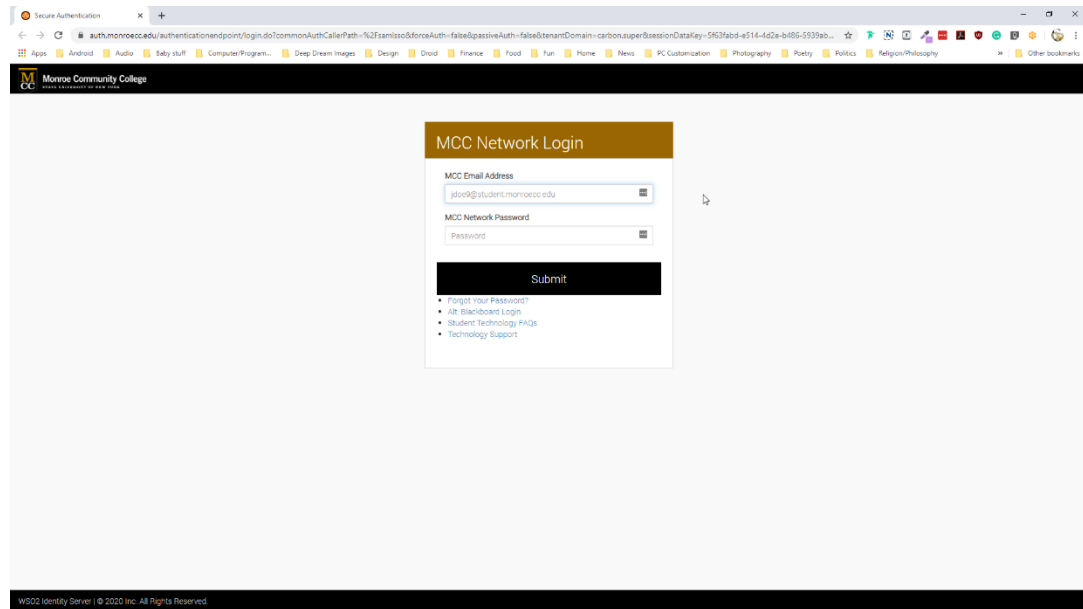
Secure Authentication × +

auth.monroecc.edu/authenticationendpoint/login.do?commonAuthCallerPath=%2Fsamlsso&forceAuth=false&passiveAuth=false&tenantDomain=carbon.super&sessionDataKey=5f63fabd-e514-4d2e-b486-5939ab...

Apps Android Audio Baby stuff Computer/Program... Deep Dream Images Design Droid Finance Food Fun Home News PC Customization Photography Poetry Politics Religion/Philosophy » Other bookmarks

MCC Monroe Community College STATE UNIVERSITY OF NEW YORK

MCC Network Login

MCC Email Address

jdoe9@student.monroecc.edu

MCC Network Password

Password

Submit

- Forgot Your Password?
- Alt. Blackboard Login
- Student Technology FAQs
- Technology Support

WSO2 Identity Server | © 2020 Inc. All Rights Reserved.